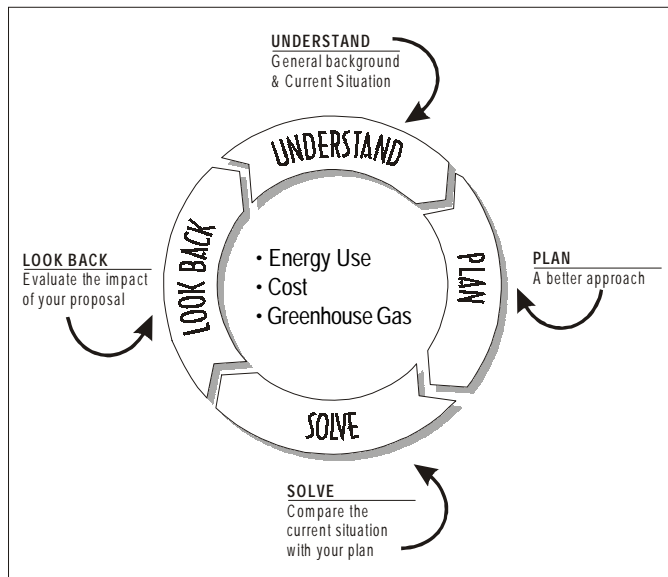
UNDERSTAND
General background & Current Situation

UNDERSTAND

LOOK BACK
Evaluate the impact of your proposal

LOOK BACK

• Energy Use
• Cost
• Greenhouse Gas

PLAN

PLAN
A better approach

SOLVE

SOLVE
Compare the current situation with your plan